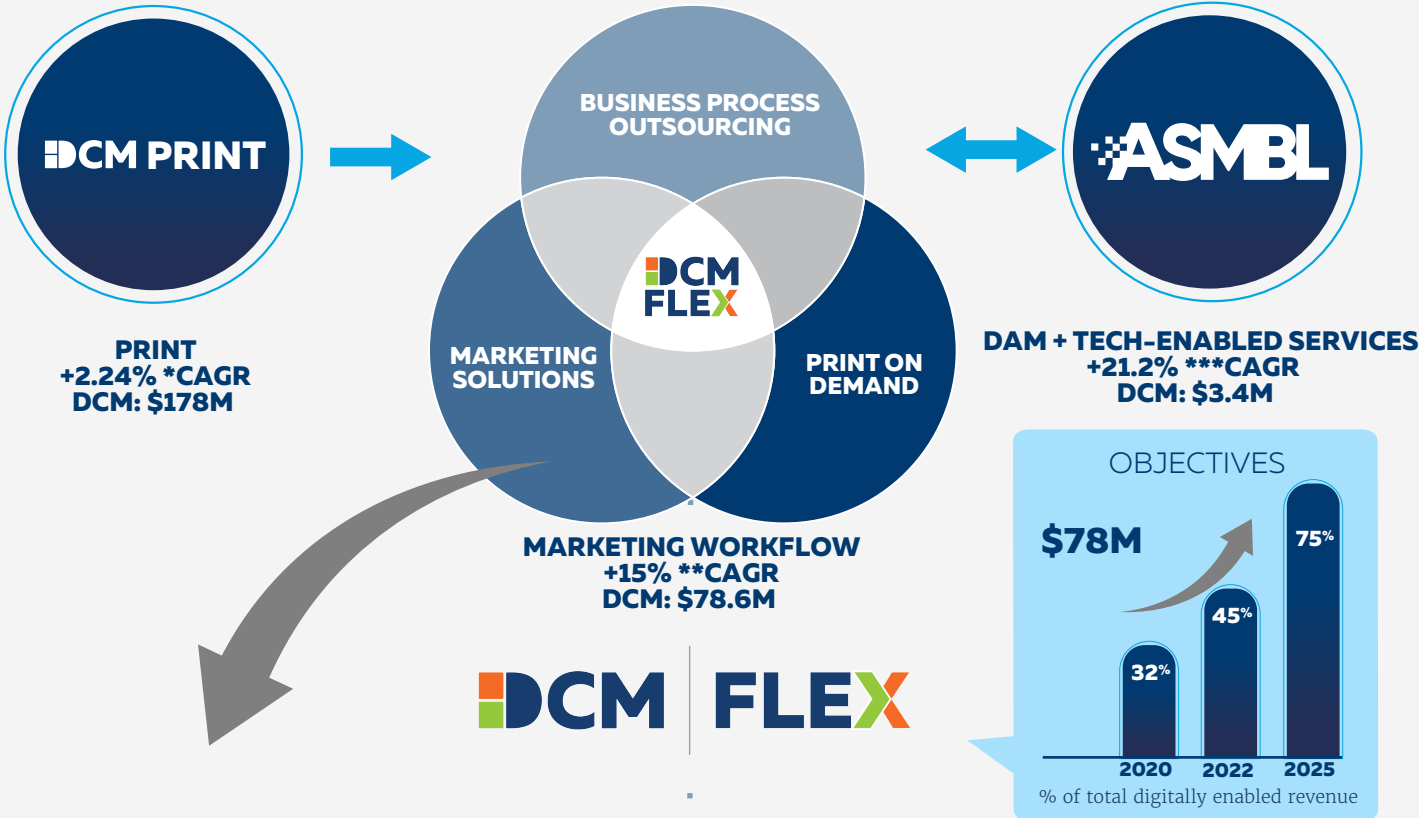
DCM PRINT

PRINT
+2.24% *CAGR
DCM: $178M

BUSINESS PROCESS OUTSOURCING

DCM FLEX

MARKETING SOLUTIONS

PRINT ON DEMAND

MARKETING WORKFLOW
+15% **CAGR
DCM: $78.6M

ASMBL

DAM + TECH-ENABLED SERVICES
+21.2% ***CAGR
DCM: $3.4M

OBJECTIVES

$78M

32%
45%
75%

2020
2022
2025

% of total digitally enabled revenue

DCM | FLEX